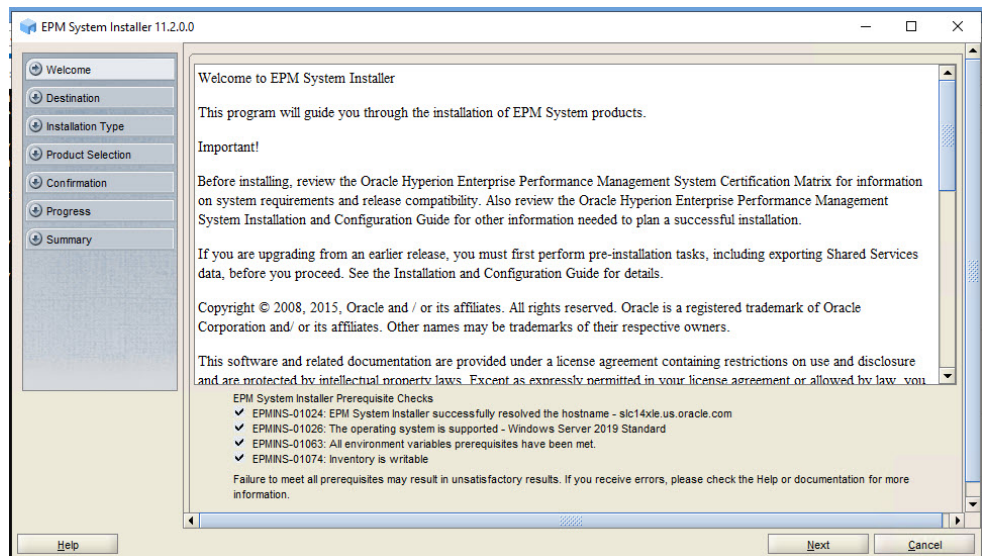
EPM System Installer 11.2.0.0

Welcome
Destination
Installation Type
Product Selection
Confirmation
Progress
Summary

Welcome to EPM System Installer

This program will guide you through the installation of EPM System products.

Important!

Before installing, review the Oracle Hyperion Enterprise Performance Management System Certification Matrix for information on system requirements and release compatibility. Also review the Oracle Hyperion Enterprise Performance Management System Installation and Configuration Guide for other information needed to plan a successful installation.

If you are upgrading from an earlier release, you must first perform pre-installation tasks, including exporting Shared Services data, before you proceed. See the Installation and Configuration Guide for details.

Copyright © 2008, 2015, Oracle and / or its affiliates. All rights reserved. Oracle is a registered trademark of Oracle Corporation and/ or its affiliates. Other names may be trademarks of their respective owners.

This software and related documentation are provided under a license agreement containing restrictions on use and disclosure and are protected by intellectual property laws. Except as expressly permitted in your license agreement or allowed by law, you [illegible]

EPM System Installer Prerequisite Checks
✔ EPMINS-01024: EPM System Installer successfully resolved the hostname - slc14xle.us.oracle.com
✔ EPMINS-01026: The operating system is supported - Windows Server 2019 Standard
✔ EPMINS-01063: All environment variables prerequisites have been met.
✔ EPMINS-01074: Inventory is writable
Failure to meet all prerequisites may result in unsatisfactory results. If you receive errors, please check the Help or documentation for more information.

Help
Next
Cancel